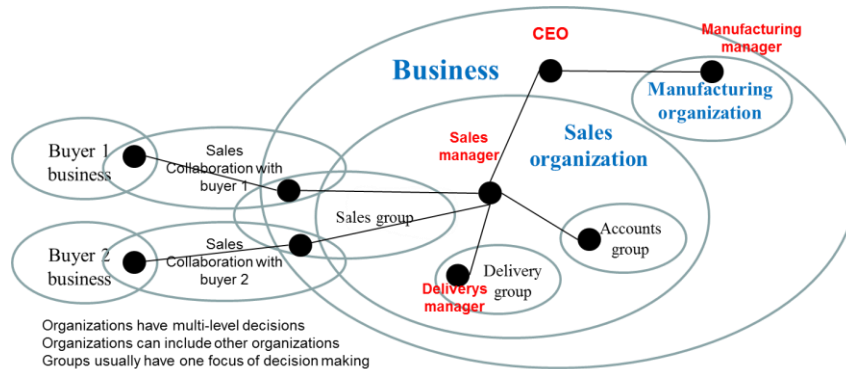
CEO

Manufacturing manager

Business

Manufacturing organization

Sales manager

Sales organization

Buyer 1 business

Sales Collaboration with buyer 1

Sales group

Accounts group

Buyer 2 business

Sales Collaboration with buyer 2

Delivery group

Deliverys manager

Organizations have multi-level decisions
Organizations can include other organizations
Groups usually have one focus of decision making